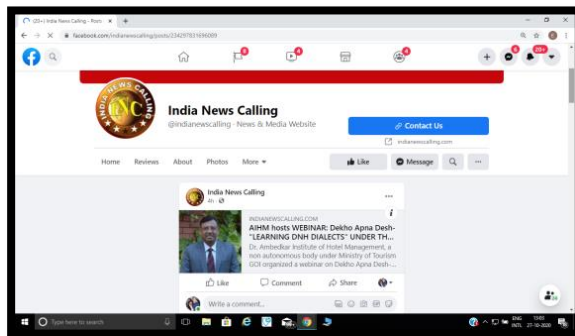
(23+) India News Calling - Posts

facebook.com/indianewscalling/posts/234297831696099

9
4
6
6
20+

INC
INDIA NEWS CALLING

India News Calling
@indianewscalling · News & Media Website

Contact Us
indianewscalling.com

Home Reviews About Photos More

Like Message

India News Calling
4h

INDIANEWSCALLING.COM
AIHM hosts WEBINAR: Dekho Apna Desh- "LEARNING DNH DIALECTS" UNDER TH...
Dr. Ambedkar Institute of Hotel Management, a non autonomous body under Ministry of Tourism GOI organized a webinar on Dekho Apna Desh-

Like Comment Share

Write a comment...

Type here to search

ENG INTL 13:05 27-10-2020